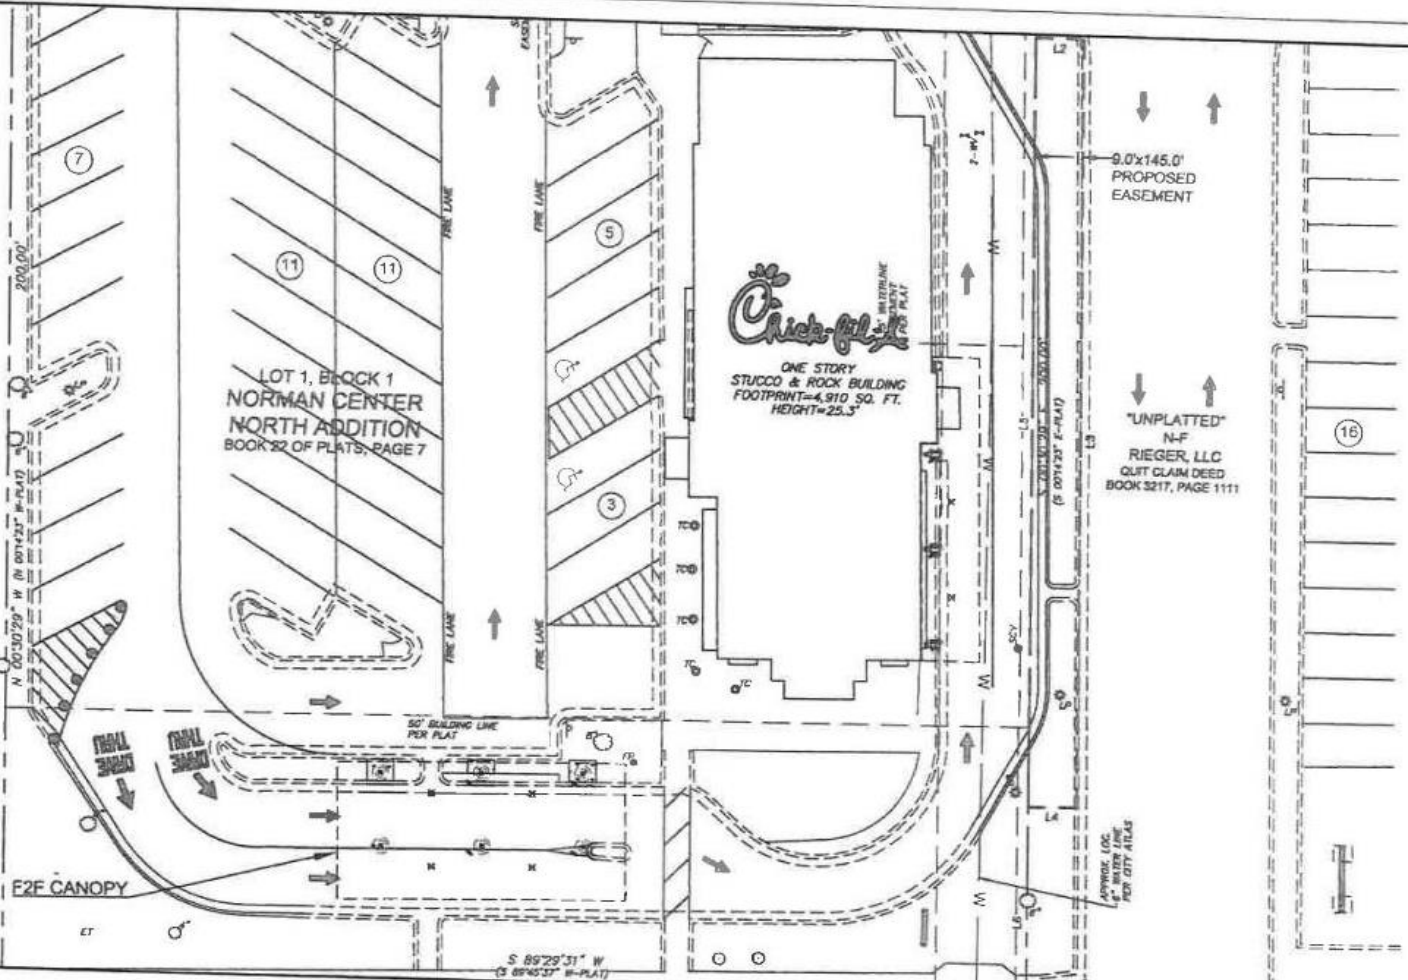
7

200.00'

N 00°30'29" W (N 00°14'23" W-PLAT)

11

11

FIRE LANE

FIRE LANE

5

LOT 1, BLOCK 1
NORMAN CENTER
NORTH ADDITION
BOOK 22 OF PLATS, PAGE 7

3

FIRE LANE

FIRE LANE

Chick-fil-A

ONE STORY
STUCCO & ROCK BUILDING
FOOTPRINT=4,910 SQ. FT.
HEIGHT=25.3'

TC

TC

TC

TC

TC

L2

9.0'x145.0'
PROPOSED
EASEMENT

L3

250.00'

(S 00°14'23" E-PLAT)

"UNPLATTED"
N-F
RIEGER, LLC
QUIT CLAIM DEED
BOOK 3217, PAGE 1111

16

L4

L5

APPROX. LOC. 6" WATER LINE PER CITY ATLAS

50' BUILDING LINE PER PLAT

DRIVE THRU

DRIVE THRU

F2F CANOPY

ET

S 89°29'31" W
(S 89°45'37" W-PLAT)